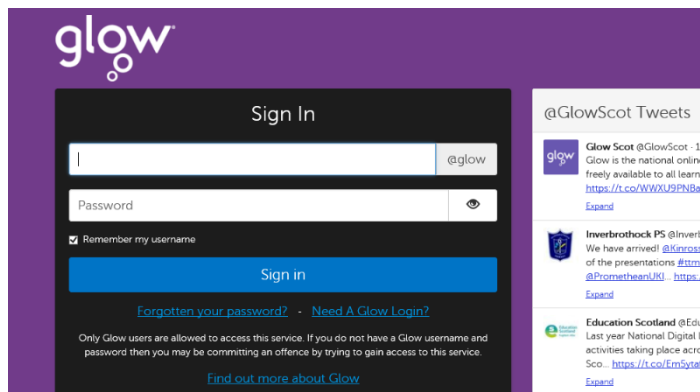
glow

Sign In

@glow

Password

Remember my username

Sign in

Forgotten your password? - Need A Glow Login?

Only Glow users are allowed to access this service. If you do not have a Glow username and password then you may be committing an offence by trying to gain access to this service.

Find out more about Glow

@GlowScot Tweets

glow

Glow Scot @GlowScot · 1
Glow is the national onlin
freely available to all learn
https://t.co/WWXU9PNBa
Expand

Inverbrothock PS @Inverl
We have arrived! @Kinross
of the presentations #ttm
@PrometheanUKI... https
Expand

Education Scotland

Education Scotland @Edu
Last year National Digital I
activities taking place acro
Sco... https://t.co/Em5yta
Expand